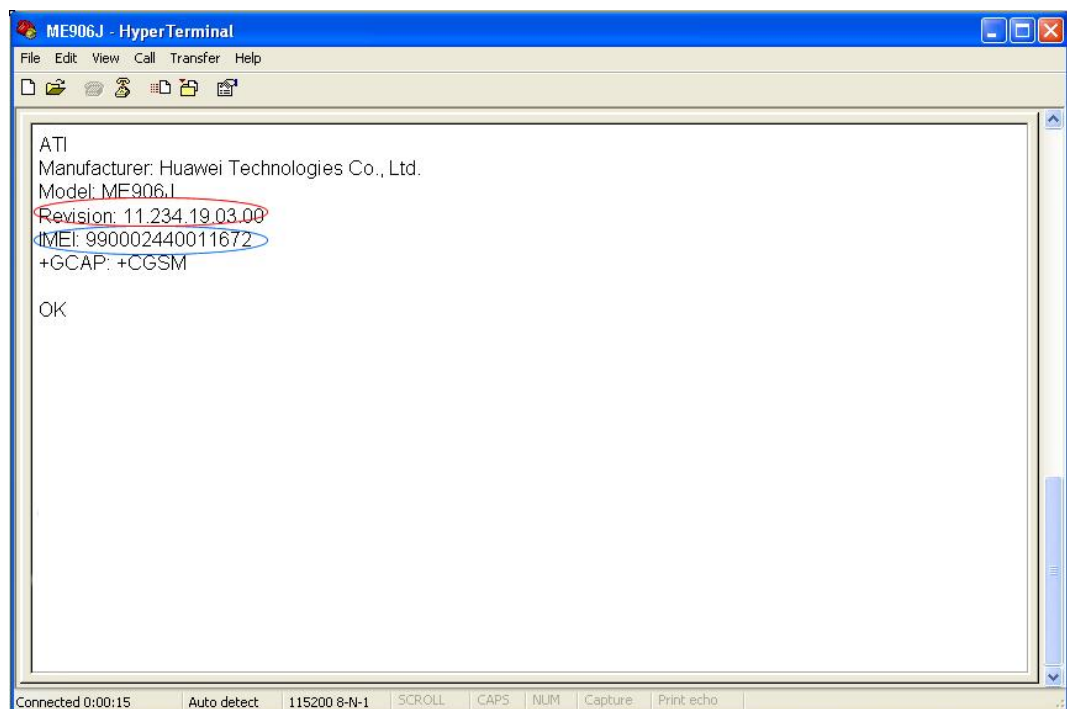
ME906J - HyperTerminal

File Edit View Call Transfer Help

ATI
Manufacturer: Huawei Technologies Co., Ltd.
Model: ME906J
Revision: 11.234.19.03.00
IMEI: 990002440011672
+GCAP: +CGSM

OK

Connected 0:00:15 | Auto detect | 115200 8-N-1 | SCROLL | CAPS | NUM | Capture | Print echo